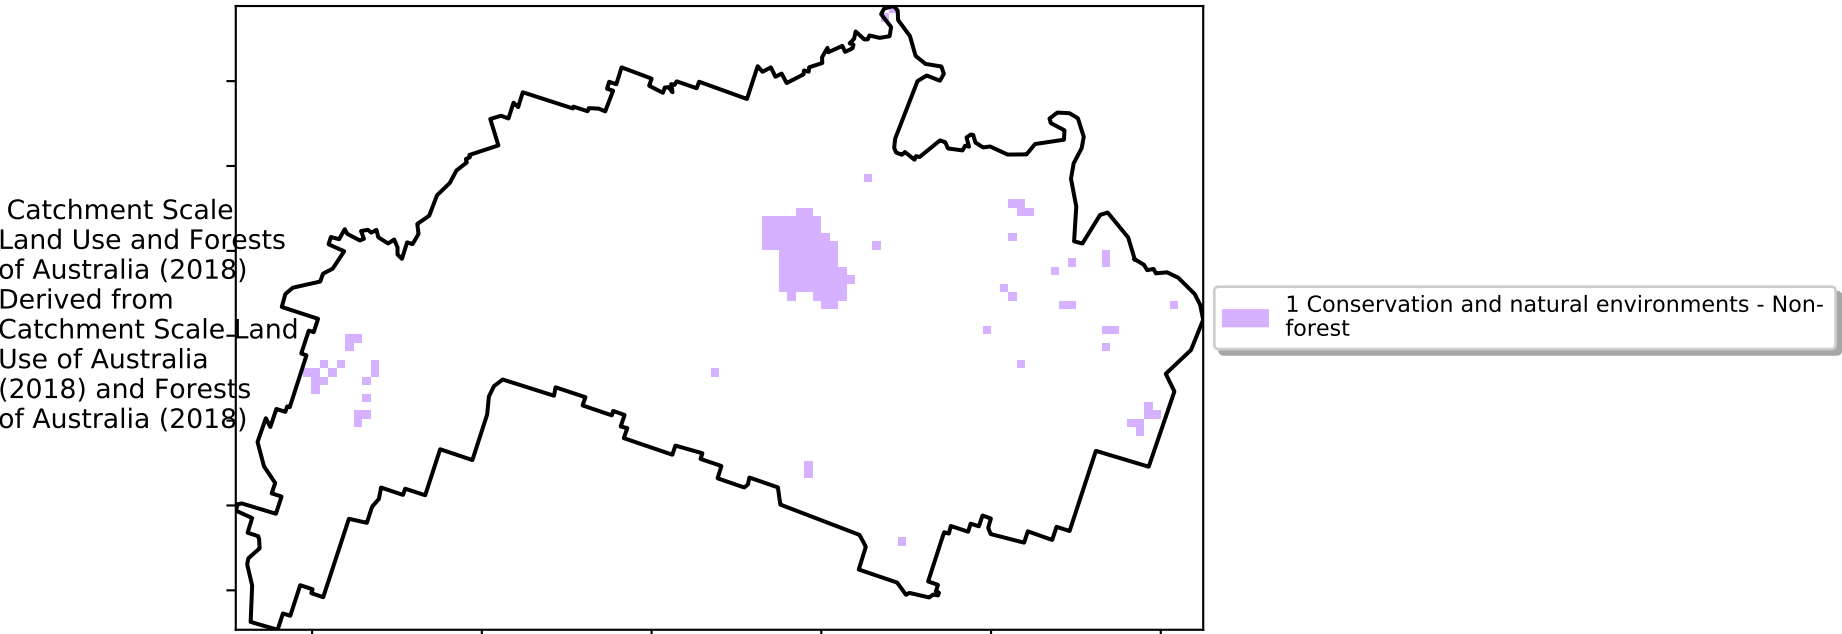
Catchment Scale Land Use and Forests of Australia (2018) Derived from Catchment Scale Land Use of Australia (2018) and Forests of Australia (2018)

1 Conservation and natural environments - Non-forest